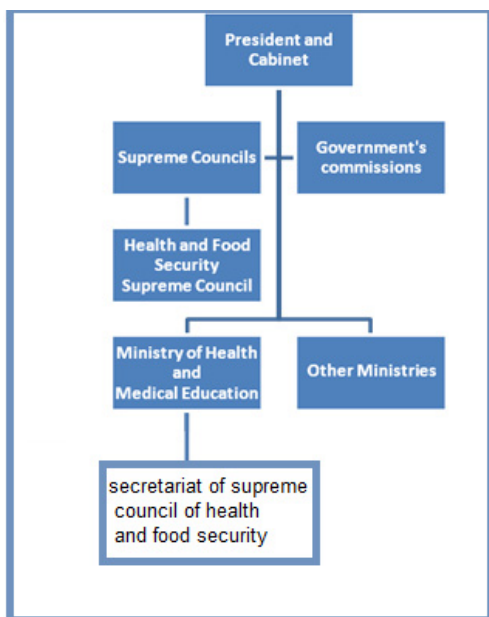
President and Cabinet

Supreme Councils

Government's commissions

Health and Food Security Supreme Council

Ministry of Health and Medical Education

Other Ministries

secretariat of supreme council of health and food security